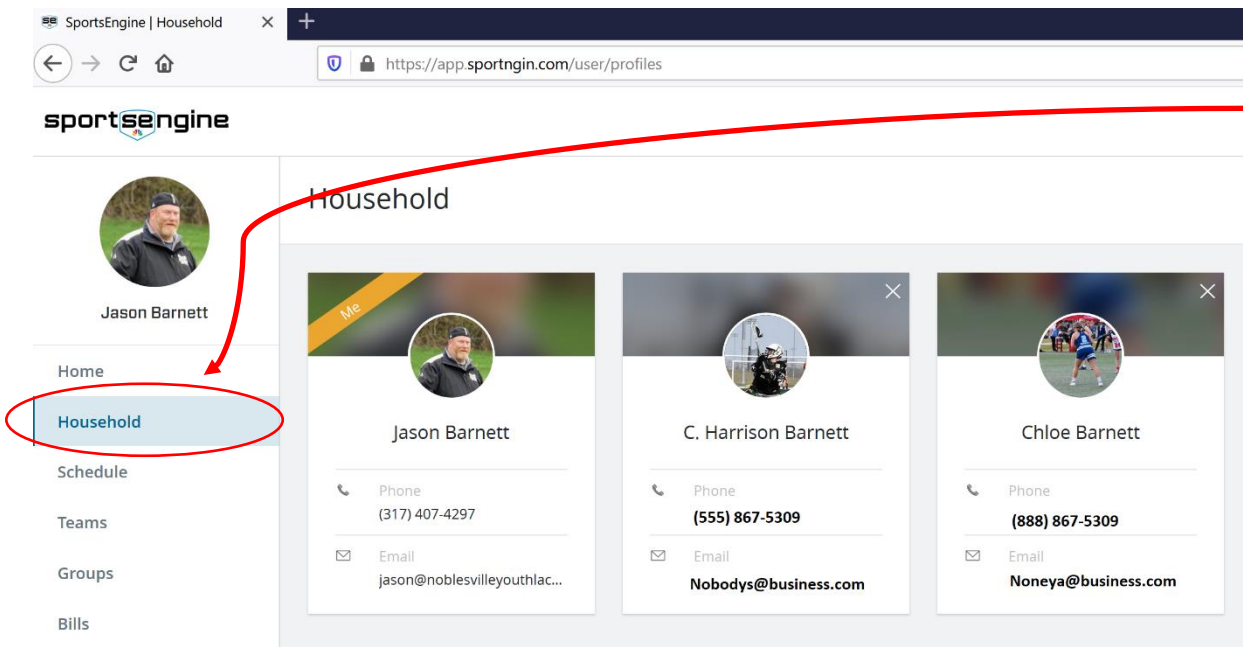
SportsEngine | Household
https://app.sportngin.com/user/profiles

sportsengine

Jason Barnett

Home
Household
Schedule
Teams
Groups
Bills

Household

Me
Jason Barnett
Phone
(317) 407-4297
Email
jason@noblesvilleyouthlac...

C. Harrison Barnett
Phone
(555) 867-5309
Email
Nobodys@business.com

Chloe Barnett
Phone
(888) 867-5309
Email
Noneya@business.com